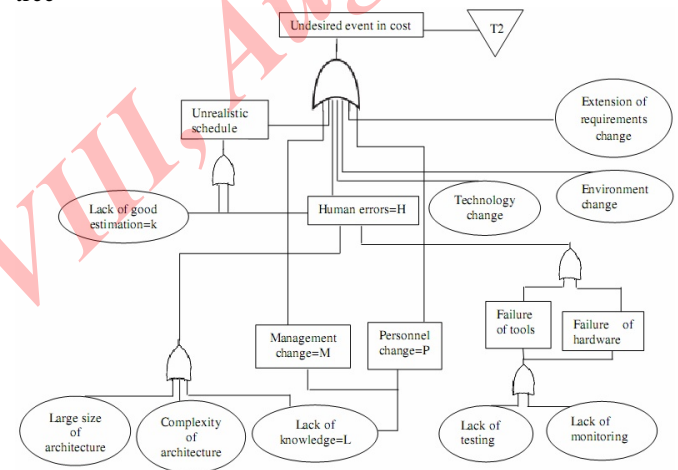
Undesired event in cost

T2

Unrealistic schedule

Extension of requirements change

Lack of good estimation=k

Human errors=H

Technology change

Environment change

Failure of tools

Failure of hardware

Management change=M

Personnel change=P

Large size of architecture

Complexity of architecture

Lack of knowledge=L

Lack of testing

Lack of monitoring

VIII, Al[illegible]